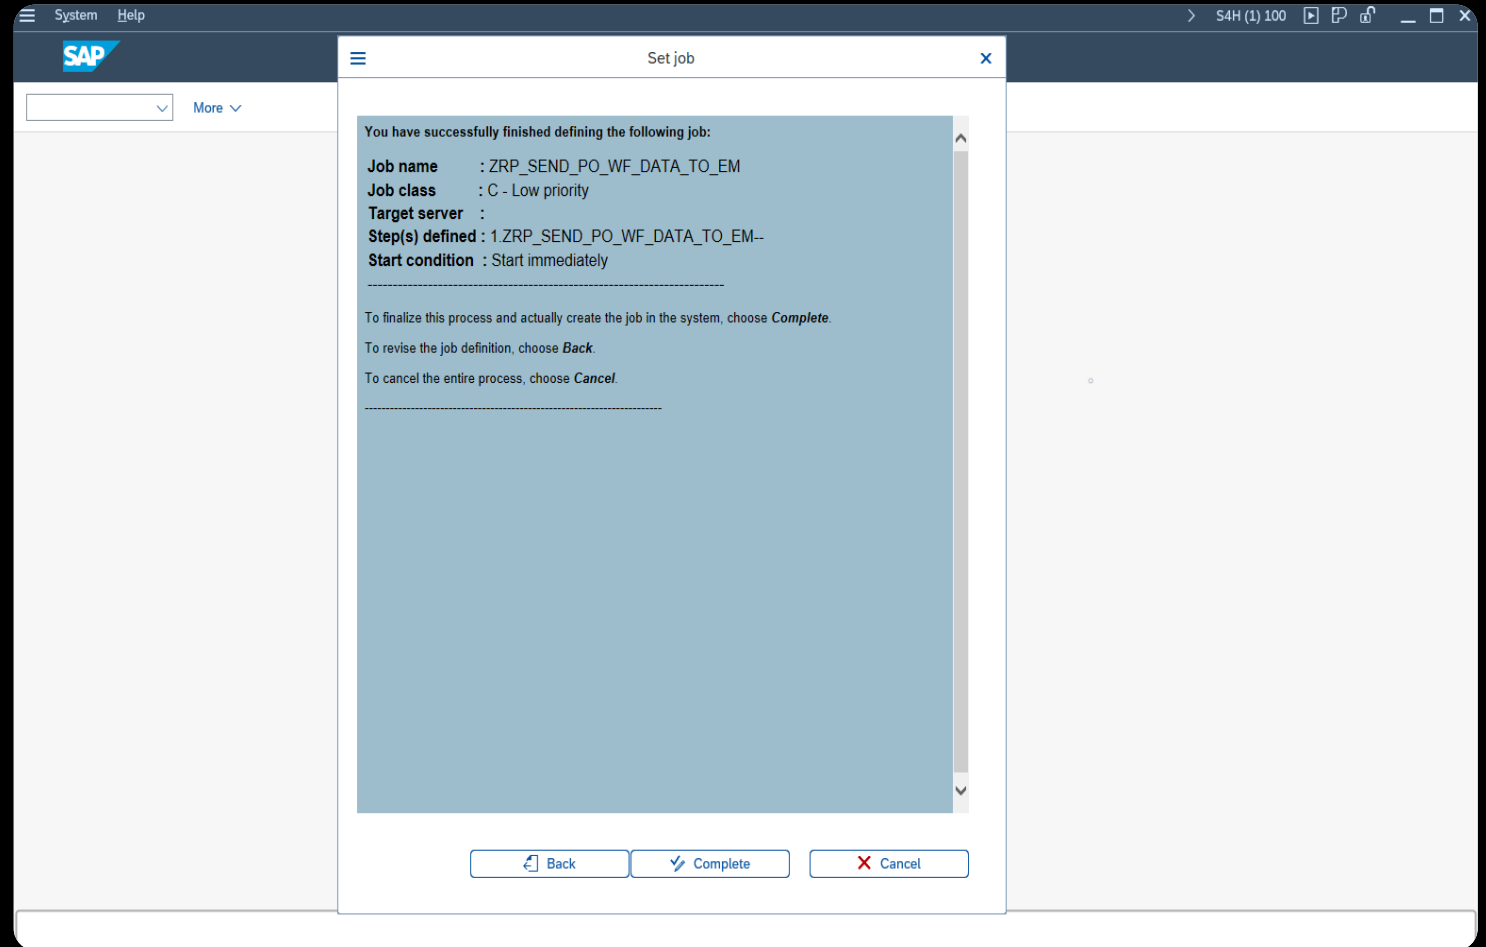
System Help

S4H (1) 100

SAP

More

Set job

You have successfully finished defining the following job:

Job name : ZRP_SEND_PO_WF_DATA_TO_EM
Job class : C - Low priority
Target server :
Step(s) defined : 1.ZRP_SEND_PO_WF_DATA_TO_EM--
Start condition : Start immediately

--------------------------------------------------------------------------------

To finalize this process and actually create the job in the system, choose *Complete*.

To revise the job definition, choose *Back*.

To cancel the entire process, choose *Cancel*.

--------------------------------------------------------------------------------

Back Complete Cancel